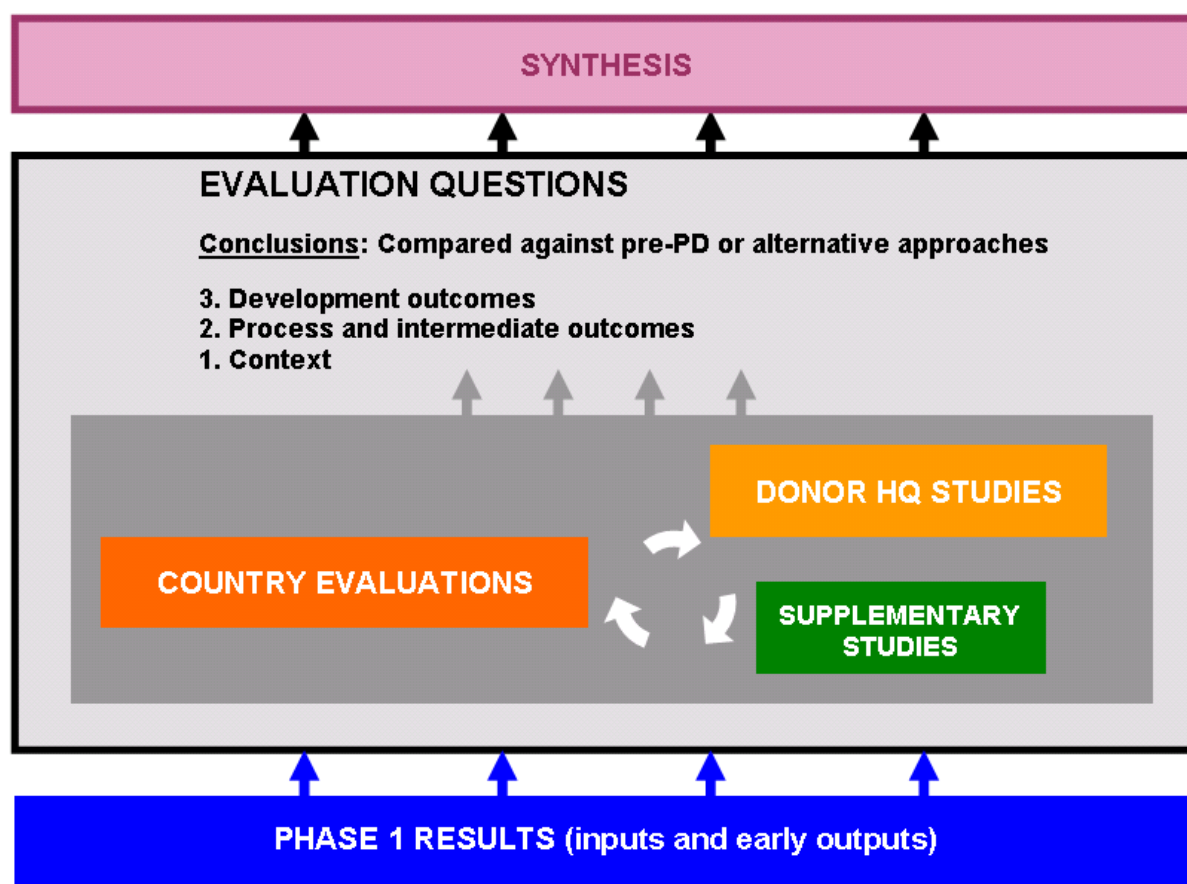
SYNTHESIS

EVALUATION QUESTIONS

Conclusions: Compared against pre-PD or alternative approaches

3. Development outcomes
2. Process and intermediate outcomes
1. Context

DONOR HQ STUDIES

COUNTRY EVALUATIONS

SUPPLEMENTARY STUDIES

PHASE 1 RESULTS (inputs and early outputs)